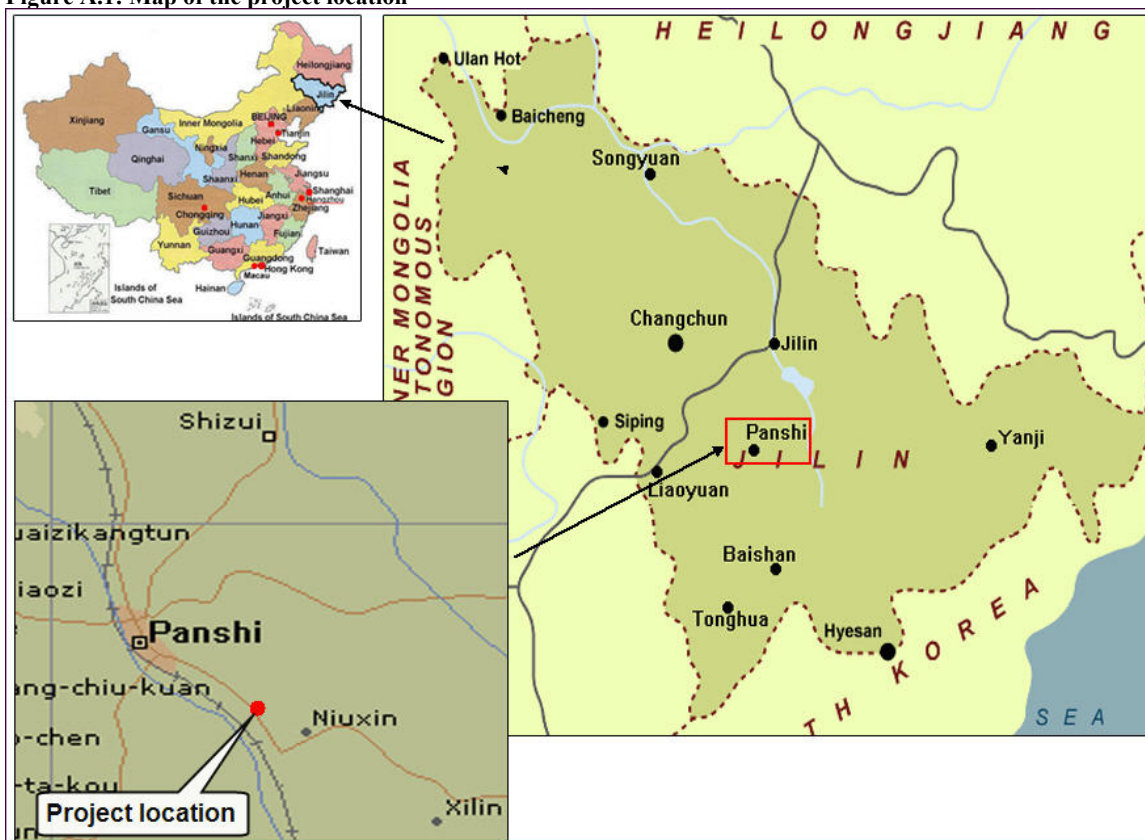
Figure A.1: Map of the project location

Heilongjiang
Jilin
Liaoning
Xinjiang
Gansu
Inner Mongolia
BEIJING
Tianjin
Ningxia
Hebei
Shanxi
Shandong
Qinghai
Tibet
Shaanxi
Henan
Jiangsu
Anhui
Shanghai
Hangzhou
Zhejiang
Sichuan
Hubei
Chongqing
Jiangxi
Guizhou
Hunan
Fujian
Yunnan
Guangxi
Guangdong
Taiwan
Hong Kong
Macau
Hainan
Islands of South China Sea
Islands of South China Sea

H E I L O N G J I A N G
Ulan Hot
Baicheng
Songyuan
INNER MONGOLIA AUTONOMOUS REGION
Changchun
Jilin
Siping
Panshi
J I L I N
Yanji
Liaoyuan
Baishan
Tonghua
Hyesan
TH K O R E A
S E A

Shizui
uaizikangtun
iaozi
Panshi
ang-chiu-kuan
Niuxin
o-chen
-ta-kou
Xilin
Project location